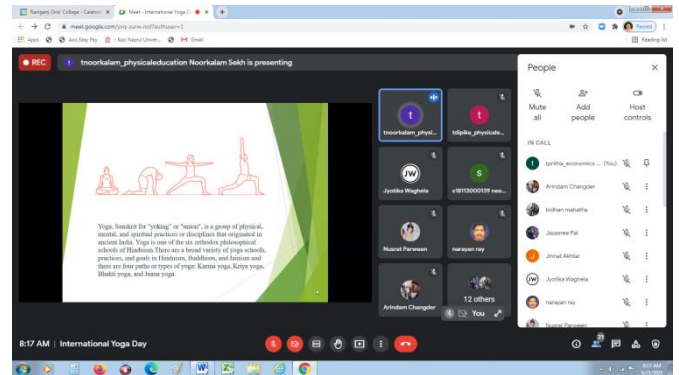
Raniganj Girls' College - Calendar ×
Meet - International Yoga D ×
meet.google.com/yvq-zunw-noff?authuser=1
Apps
Axis Easy Pay
Kazi Nazrul Univer...
Gmail
Paused
Reading list

REC
tnoorkalam_physicaleducation Noorkalam Sekh is presenting

Yoga, Sanskrit for "yoking" or "union", is a group of physical, mental, and spiritual practices or disciplines that originated in ancient India. Yoga is one of the six orthodox philosophical schools of Hinduism. There are a broad variety of yoga schools, practices, and goals in Hinduism, Buddhism, and Jainism and there are four paths or types of yoga: Karma yoga, Kriya yoga, Bhakti yoga, and Jnana yoga.

t
tnoorkalam_physi...
t
tdipika_physicale...
JW
Jyotika Waghela
S
s18113000139 nee...
Nusrat Parween
narayan ray
Arindam Changder
12 others
You

People
Mute all
Add people
Host controls
IN CALL
tpritha_economics... (You)
Arindam Changder
bidhan mahatha
Jayasree Pal
Jinnat Akhtar
Jyotika Waghela
narayan ray
Nusrat Parween

8:17 AM | International Yoga Day
8:17 AM